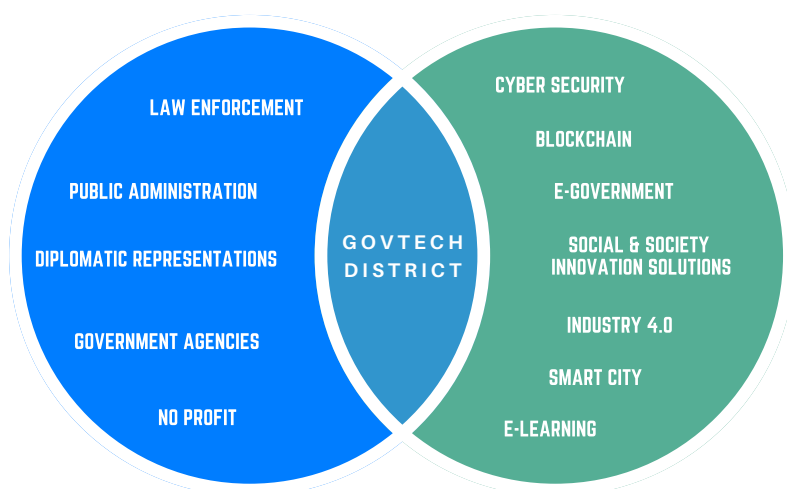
LAW ENFORCEMENT

PUBLIC ADMINISTRATION

DIPLOMATIC REPRESENTATIONS

GOVERNMENT AGENCIES

NO PROFIT

GOVTECH DISTRICT

CYBER SECURITY

BLOCKCHAIN

E-GOVERNMENT

SOCIAL & SOCIETY INNOVATION SOLUTIONS

INDUSTRY 4.0

SMART CITY

E-LEARNING